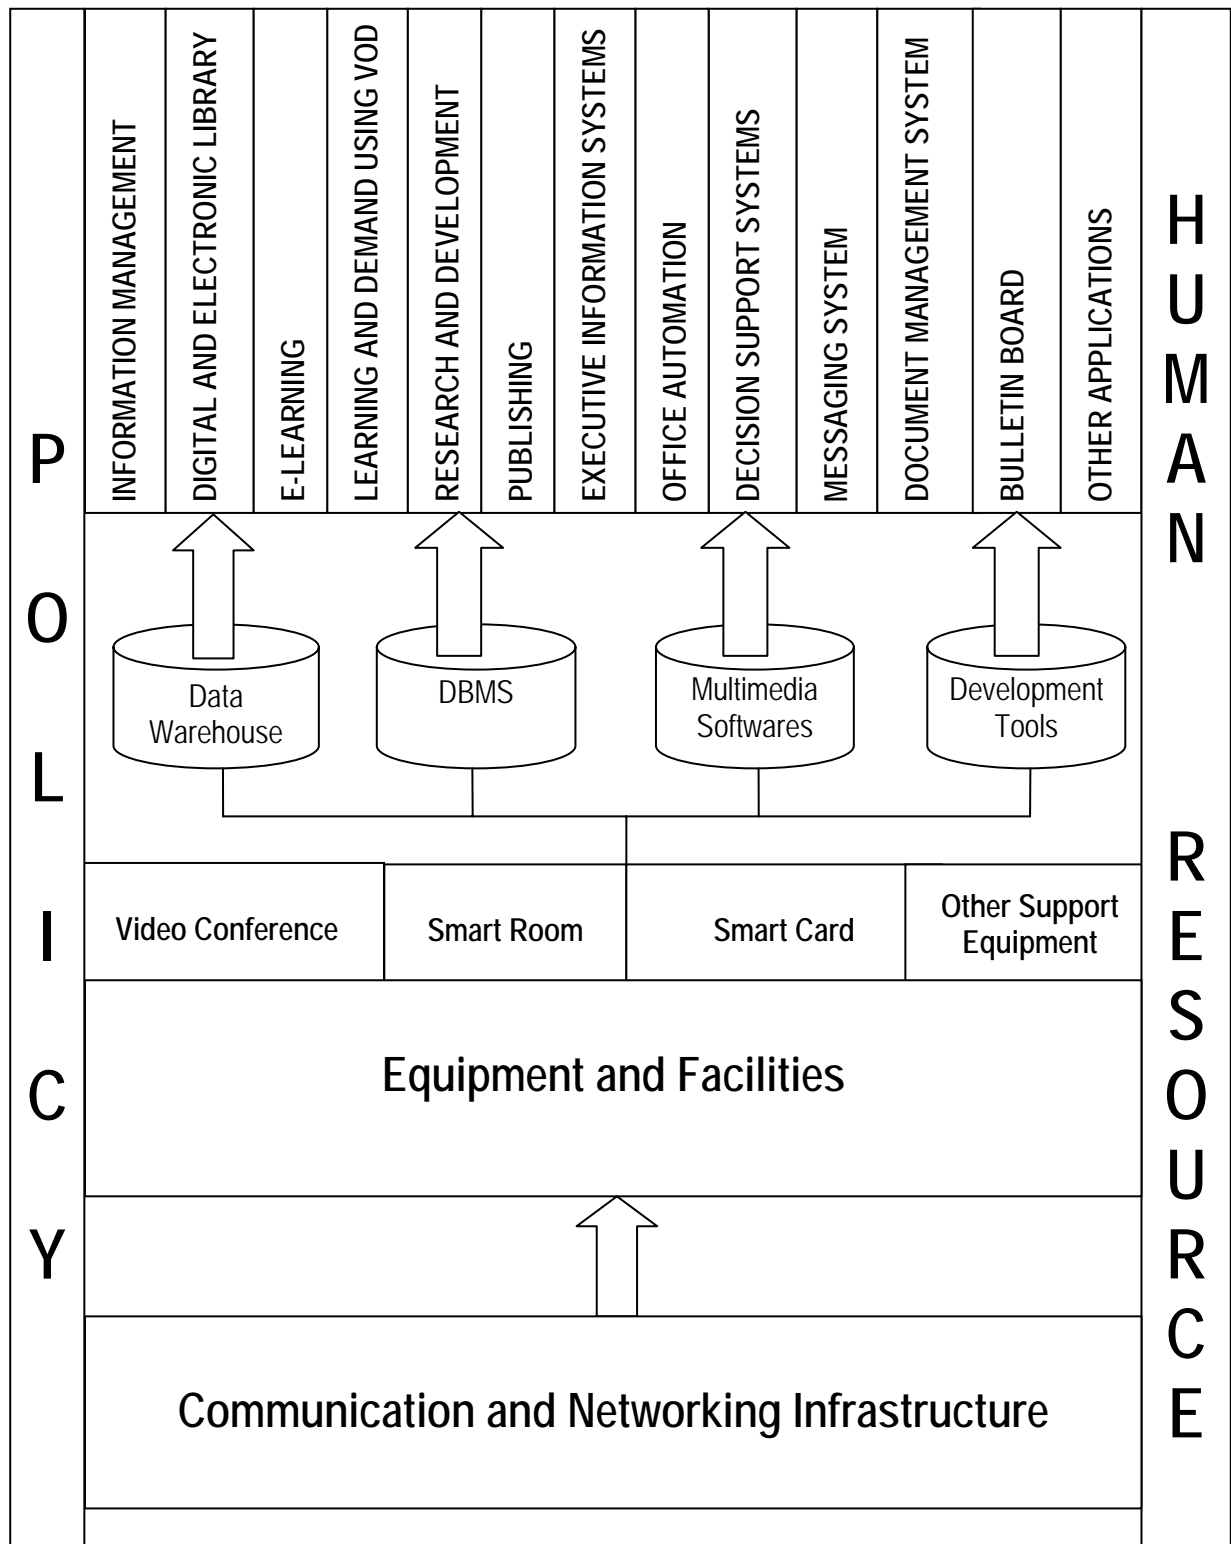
POLICY

INFORMATION MANAGEMENT
DIGITAL AND ELECTRONIC LIBRARY
E-LEARNING
LEARNING AND DEMAND USING VOD
RESEARCH AND DEVELOPMENT
PUBLISHING
EXECUTIVE INFORMATION SYSTEMS
OFFICE AUTOMATION
DECISION SUPPORT SYSTEMS
MESSAGING SYSTEM
DOCUMENT MANAGEMENT SYSTEM
BULLETIN BOARD
OTHER APPLICATIONS

HUMAN RESOURCE

Data Warehouse
DBMS
Multimedia Softwares
Development Tools

Video Conference
Smart Room
Smart Card
Other Support Equipment

Equipment and Facilities

Communication and Networking Infrastructure